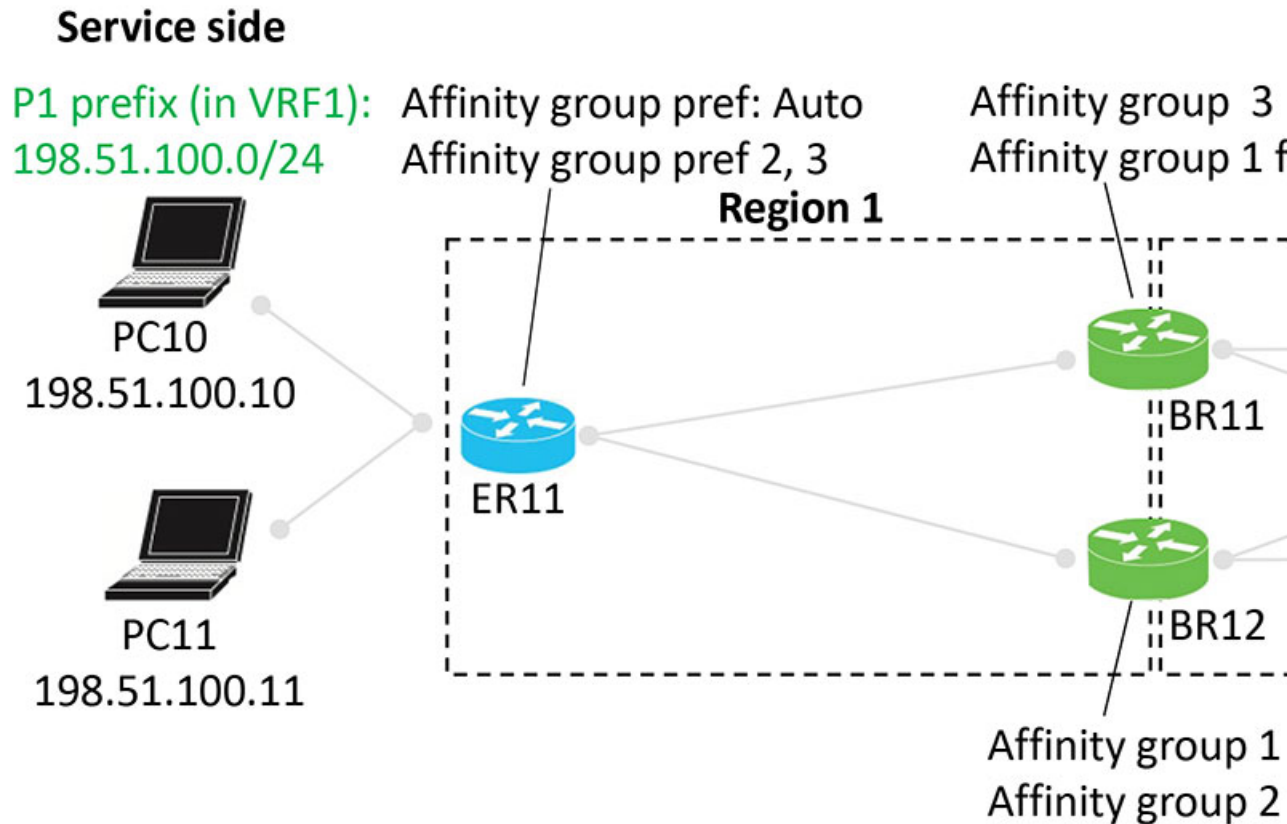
Service side

P1 prefix (in VRF1):
198.51.100.0/24

Affinity group pref: Auto
Affinity group pref 2, 3

Affinity group 3
Affinity group 1 f

Region 1

PC10
198.51.100.10

PC11
198.51.100.11

ER11

BR11

BR12

Affinity group 1
Affinity group 2